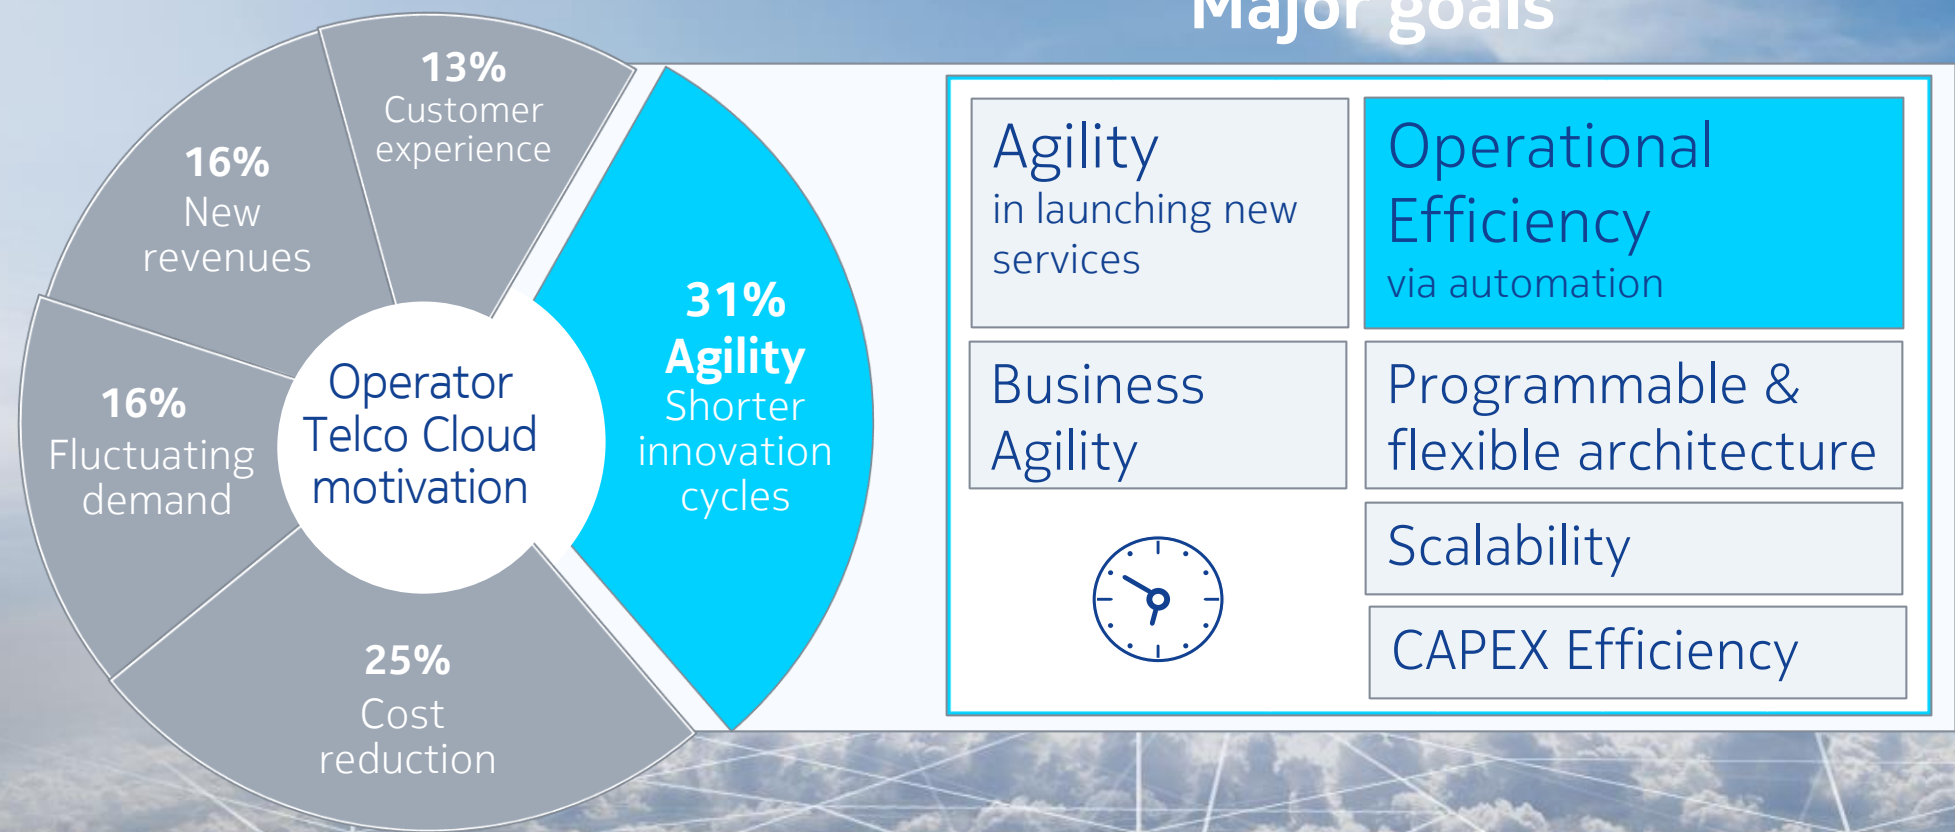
Major goals

13%
Customer experience

16%
New revenues

16%
Fluctuating demand

25%
Cost reduction

31%
Agility
Shorter innovation cycles

Operator Telco Cloud motivation

Agility
in launching new services

Operational Efficiency
via automation

Business Agility

Programmable & flexible architecture

Scalability

CAPEX Efficiency